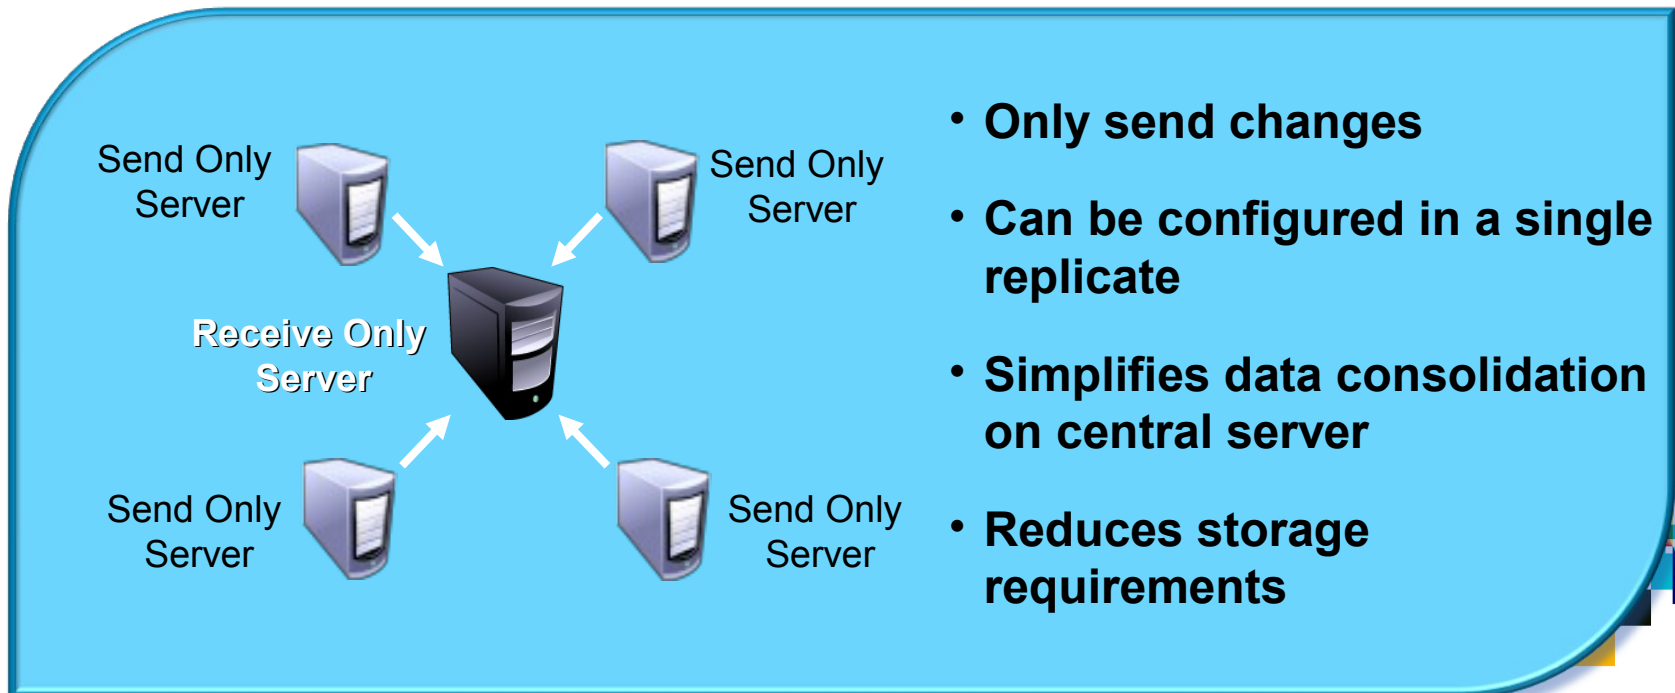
Send Only Server

Send Only Server

Receive Only Server

Send Only Server

Send Only Server

• Only send changes

• Can be configured in a single replicate

• Simplifies data consolidation on central server

• Reduces storage requirements